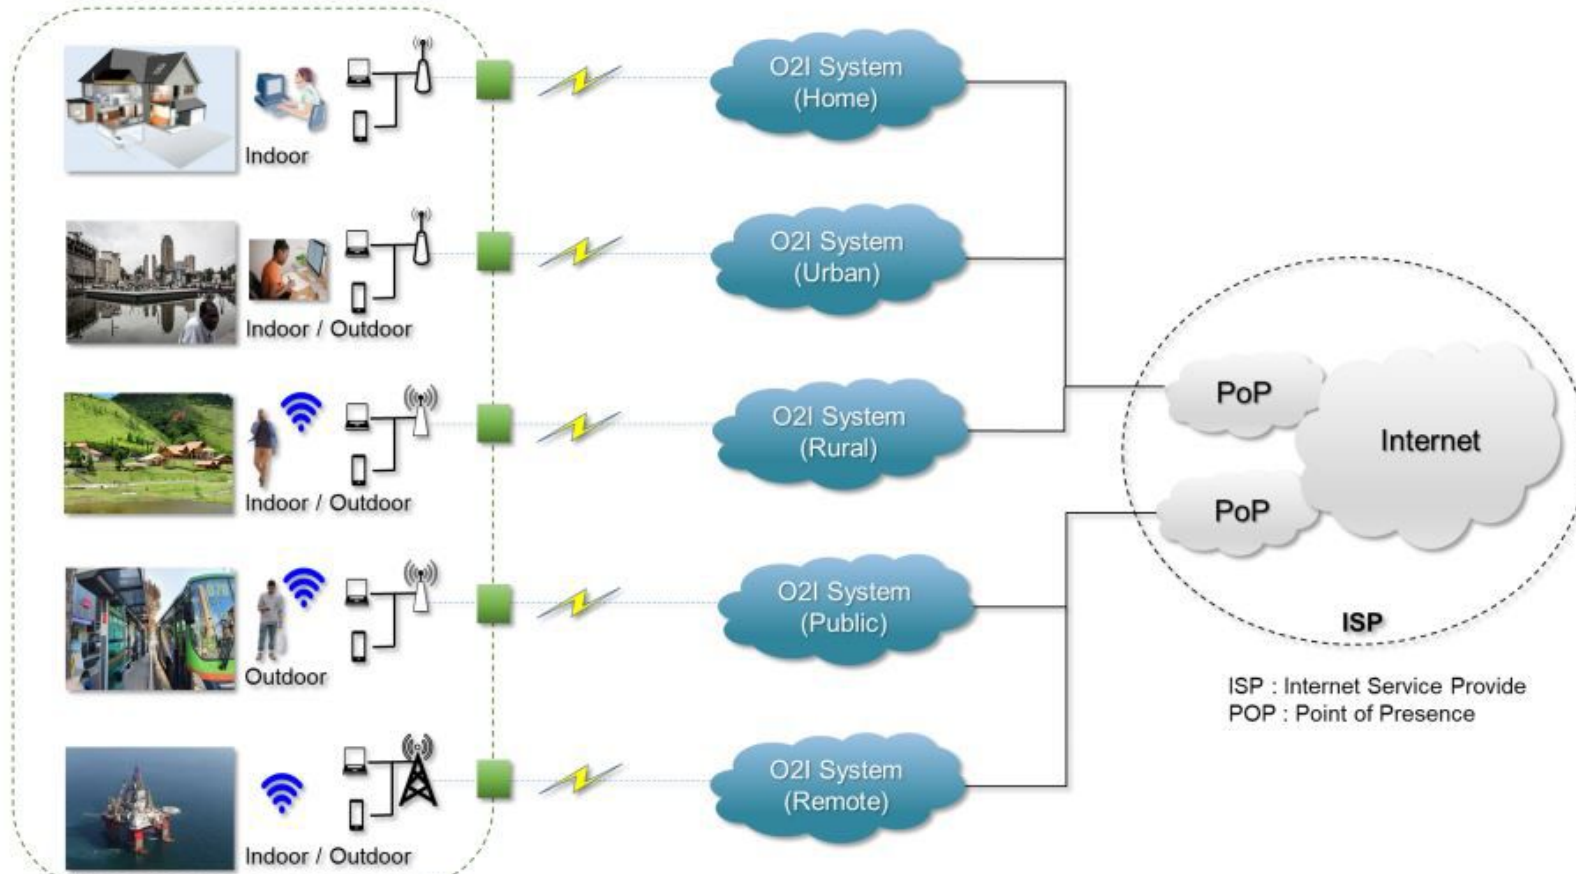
Indoor

O2I System
(Home)

Indoor / Outdoor

O2I System
(Urban)

Indoor / Outdoor

O2I System
(Rural)

Outdoor

O2I System
(Public)

Indoor / Outdoor

O2I System
(Remote)

PoP

PoP

Internet

ISP

ISP : Internet Service Provide
POP : Point of Presence